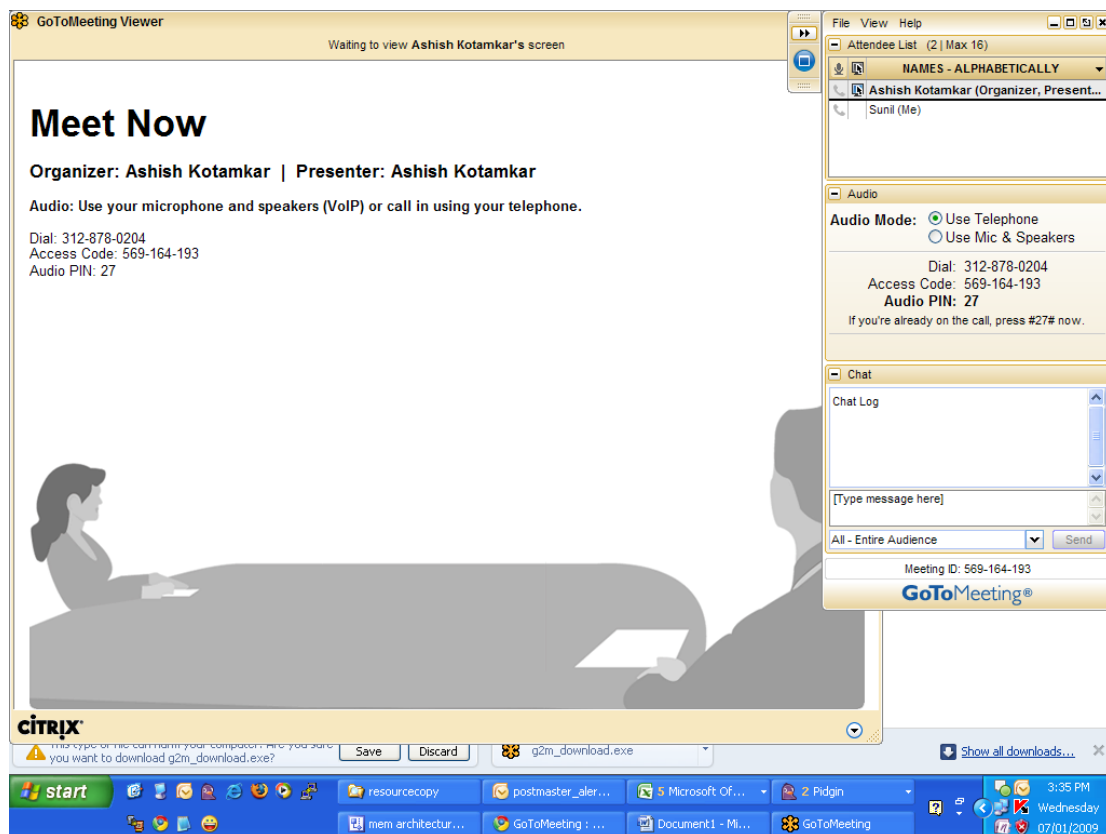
GoToMeeting Viewer

Waiting to view Ashish Kotamkar's screen

Meet Now

Organizer: Ashish Kotamkar | Presenter: Ashish Kotamkar

Audio: Use your microphone and speakers (VoIP) or call in using your telephone.

Dial: 312-878-0204
Access Code: 569-164-193
Audio PIN: 27

CITRIX

File View Help

Attendee List (2 | Max 16)

NAMES - ALPHABETICALLY

Ashish Kotamkar (Organizer, Present...

Sunil (Me)

Audio

Audio Mode: Use Telephone
Use Mic & Speakers

Dial: 312-878-0204
Access Code: 569-164-193
Audio PIN: 27
If you're already on the call, press #27# now.

Chat

Chat Log

[Type message here]

All - Entire Audience

Send

Meeting ID: 569-164-193

GoToMeeting®

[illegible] you want to download g2m_download.exe?

Save

Discard

g2m_download.exe

Show all downloads...

start

resourcecopy

postmaster_aler...

5 Microsoft Of...

2 Pidgin

mem architectur...

GoToMeeting : ...

Document1 - Mi...

GoToMeeting

3:35 PM
Wednesday
07/01/2009